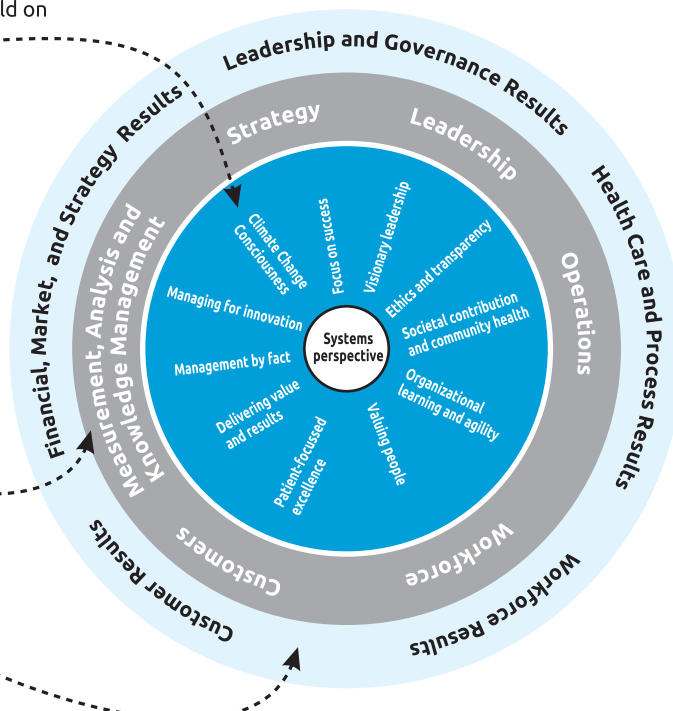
ld on

Leadership and Governance Results
Health Care and Process Results
Workforce Results
Customer Results
Financial, Market, and Strategy Results

Strategy
Leadership
Operations
Workforce
Customers
Measurement, Analysis and Knowledge Management

Climate Change Consciousness
Focus on success
Visionary leadership
Ethics and transparency
Societal contribution and community health
Organizational learning and agility
Valuing people
Patient-focussed excellence
Delivering value and results
Management by fact
Managing for innovation

Systems perspective